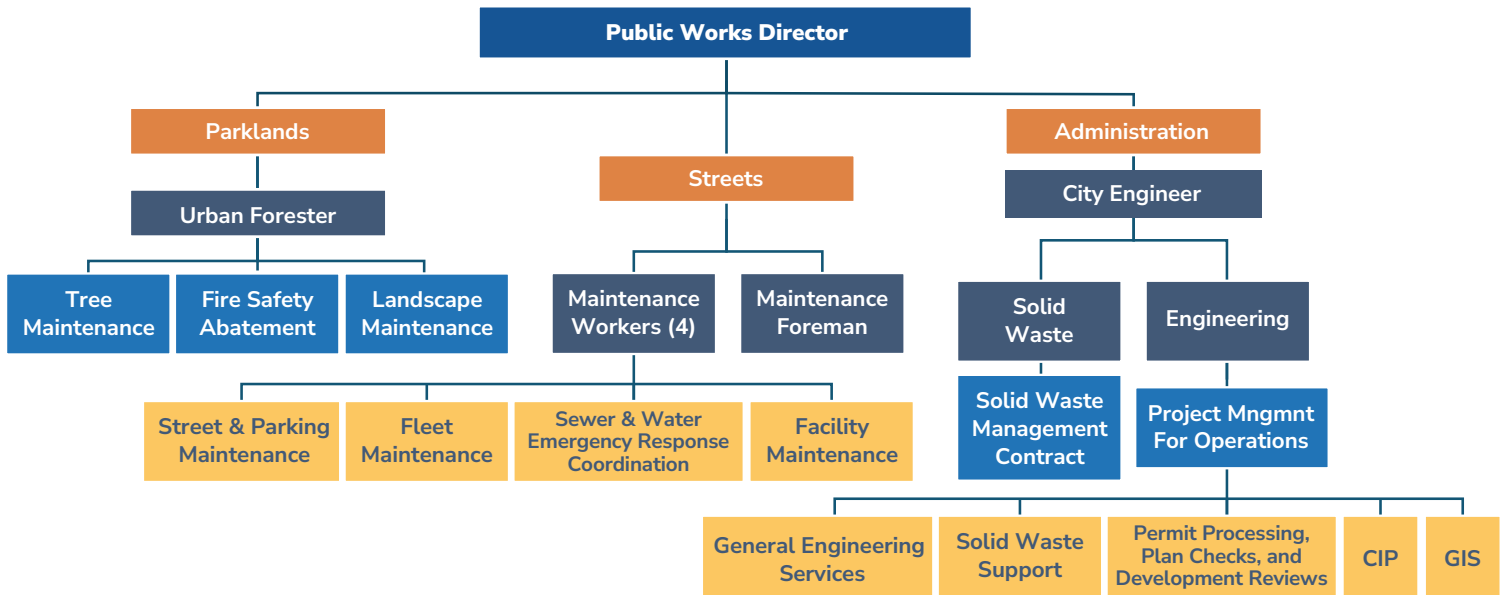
Public Works Director

Parklands

Urban Forester

Tree Maintenance

Fire Safety Abatement

Landscape Maintenance

Streets

Maintenance Workers (4)

Maintenance Foreman

Street & Parking Maintenance

Fleet Maintenance

Sewer & Water Emergency Response Coordination

Facility Maintenance

Administration

City Engineer

Solid Waste

Solid Waste Management Contract

Engineering

Project Mngmnt For Operations

General Engineering Services

Solid Waste Support

Permit Processing, Plan Checks, and Development Reviews

CIP

GIS